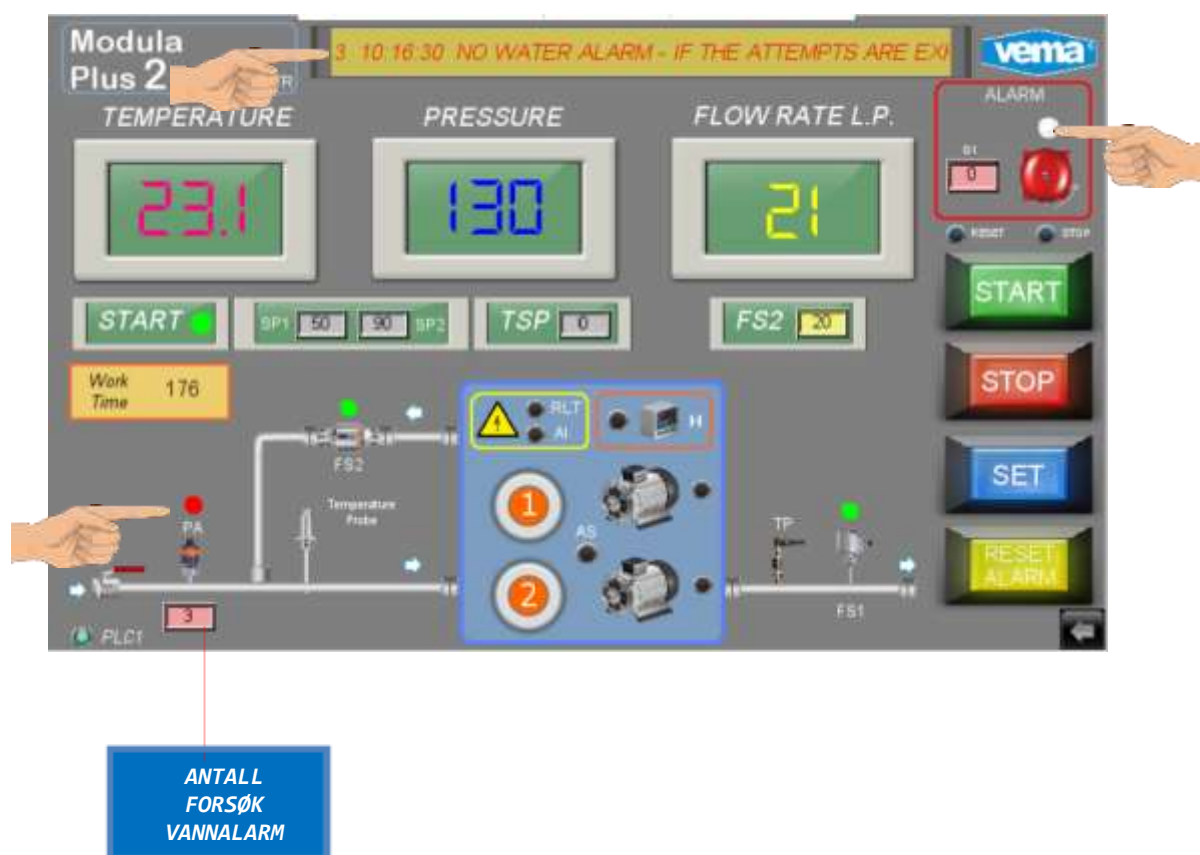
Modula Plus 2

3. 10:16:30 NO WATER ALARM - IF THE ATTEMPTS ARE EX

vema

TEMPERATURE

PRESSURE

FLOW RATE L.P.

23.1

130

21

ALARM

S1

0

RESET

STOP

START

SP1 50 90 SP2

TSP 0

FS2 20

START

STOP

SET

RESET ALARM

Work Time 176

RLT

AI

H

FS2

Temperature Probe

PA

1

2

AS

TP

FS1

3

PLC1

ANTALL FORSØK VANNALARM